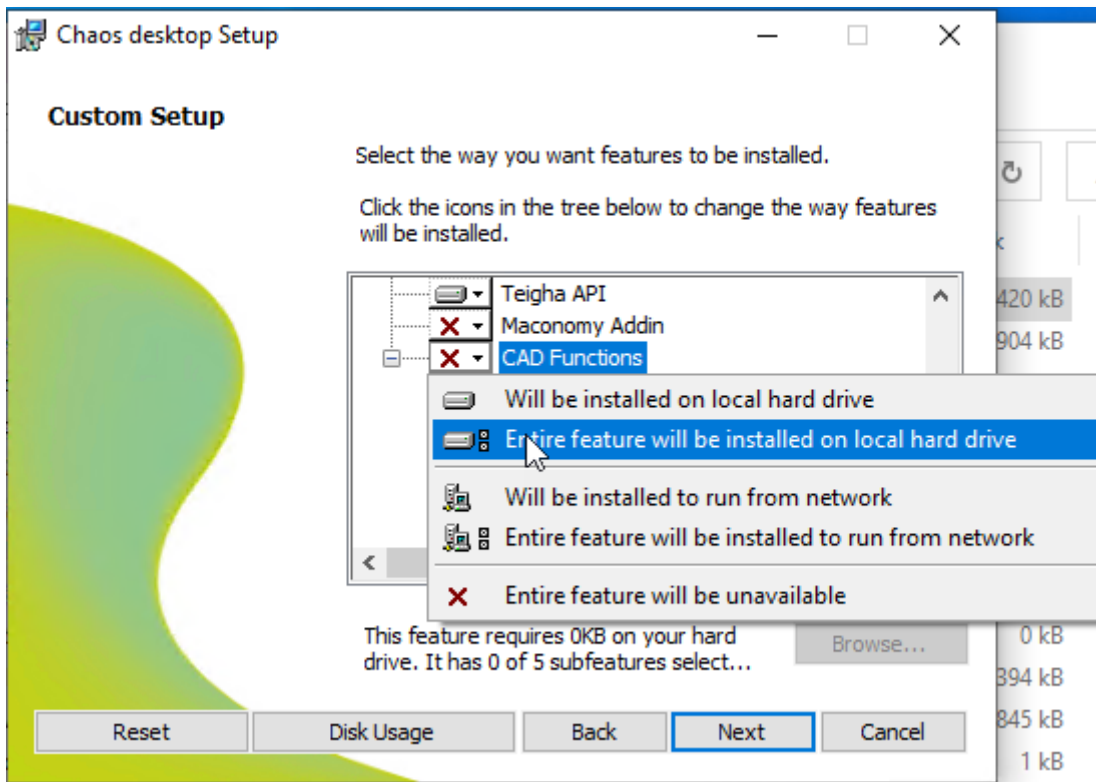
Chaos desktop Setup

Custom Setup

Select the way you want features to be installed.

Click the icons in the tree below to change the way features will be installed.

Teigha API
Maconomy Addin
CAD Functions

Will be installed on local hard drive
Entire feature will be installed on local hard drive
Will be installed to run from network
Entire feature will be installed to run from network
Entire feature will be unavailable

This feature requires 0KB on your hard drive. It has 0 of 5 subfeatures select...

Browse...

420 kB
904 kB
0 kB
394 kB
845 kB
1 kB

Reset
Disk Usage
Back
Next
Cancel